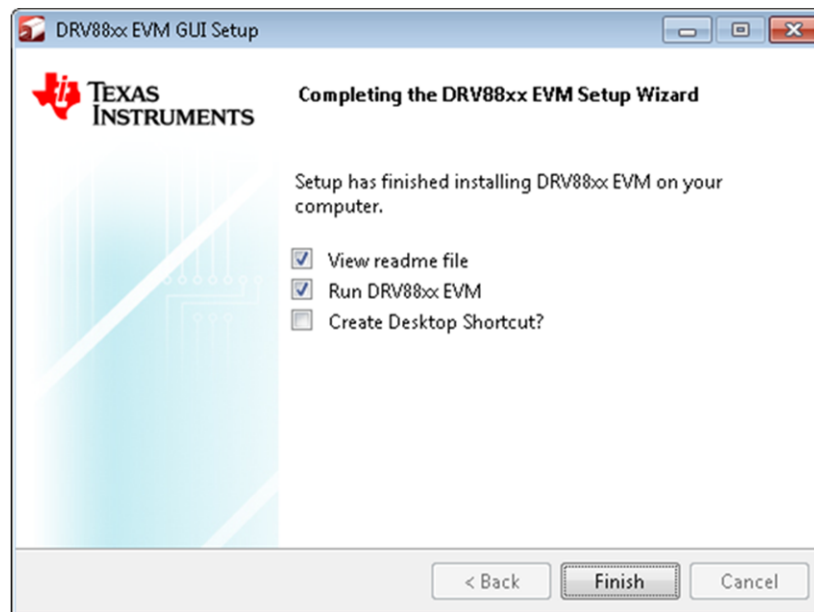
DRV88xx EVM GUI Setup

TEXAS INSTRUMENTS

Completing the DRV88xx EVM Setup Wizard

Setup has finished installing DRV88xx EVM on your computer.

View readme file
Run DRV88xx EVM
Create Desktop Shortcut?

< Back
Finish
Cancel